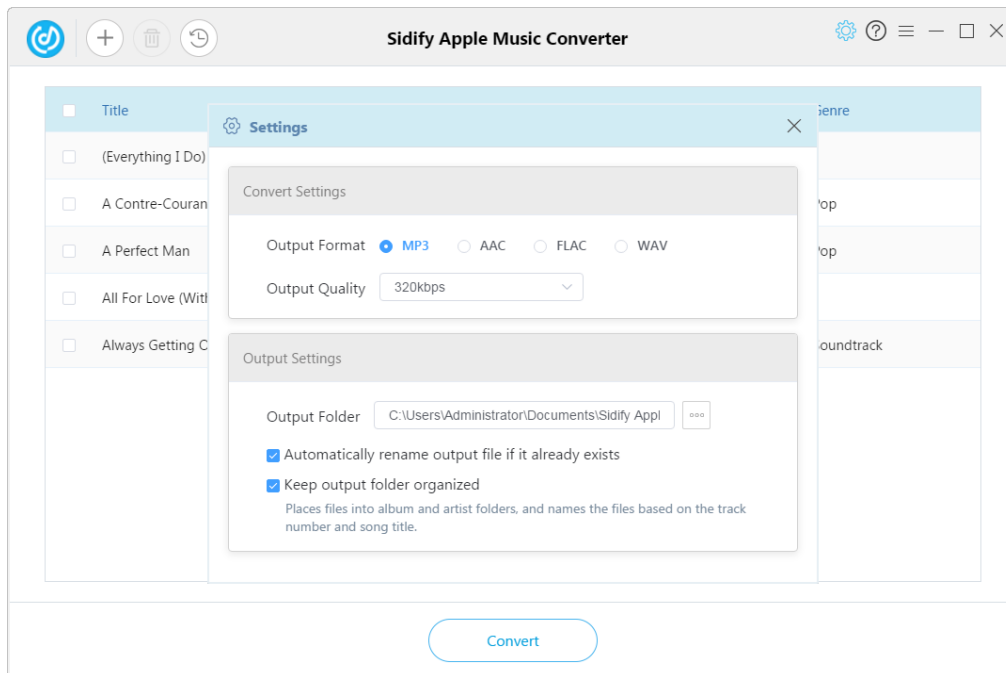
Sidify Apple Music Converter

Title

(Everything I Do)

A Contre-Couran

A Perfect Man

All For Love (Witl

Always Getting C

Genre

Pop

Pop

Soundtrack

Settings

Convert Settings

Output Format MP3 AAC FLAC WAV

Output Quality 320kbps

Output Settings

Output Folder C:\Users\Administrator\Documents\Sidify Appl

Automatically rename output file if it already exists

Keep output folder organized

Places files into album and artist folders, and names the files based on the track number and song title.

Convert